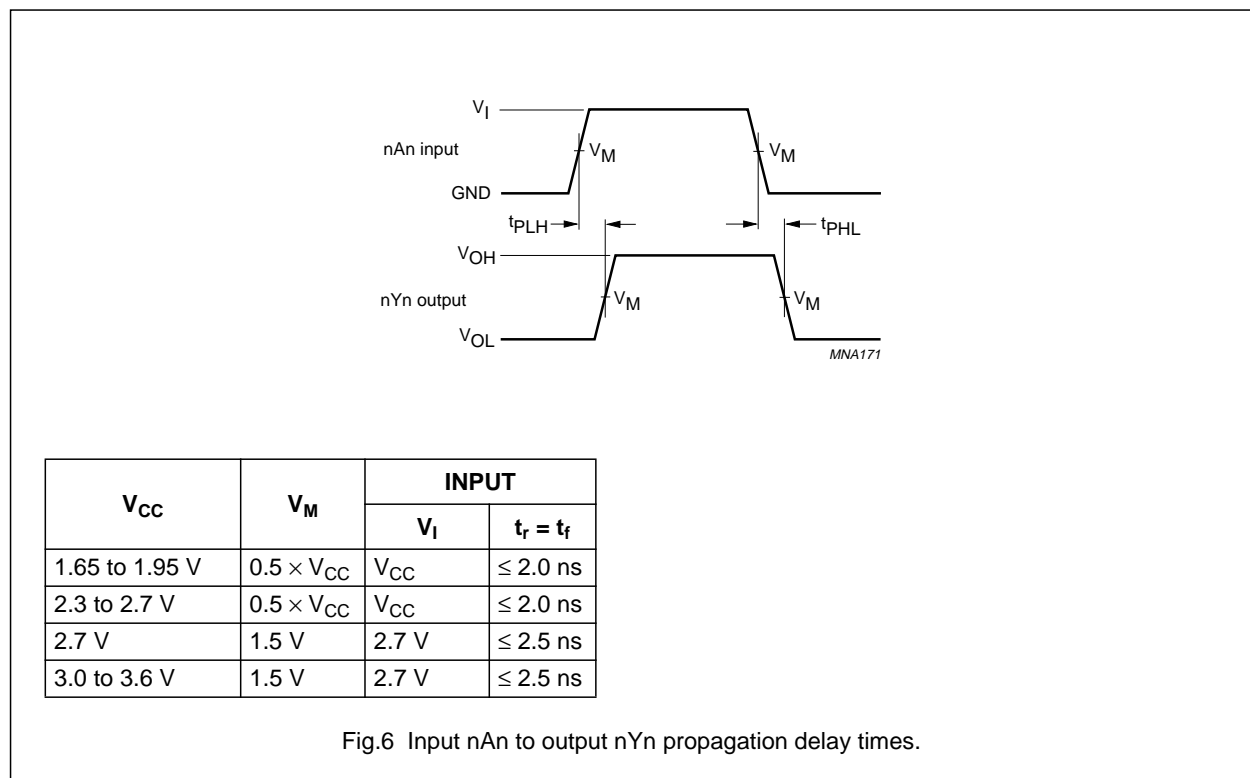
$V_I$

nAn input

$V_M$

$V_M$

GND

$t_{PLH}$

$t_{PHL}$

$V_{OH}$

nYn output

$V_M$

$V_M$

$V_{OL}$

MNA171

| $V_{CC}$ | $V_M$ | INPUT | |
|---|---|---|---|
| | | $V_I$ | $t_r = t_f$ |
| 1.65 to 1.95 V | $0.5 \times V_{CC}$ | $V_{CC}$ | $\leq 2.0$ ns |
| 2.3 to 2.7 V | $0.5 \times V_{CC}$ | $V_{CC}$ | $\leq 2.0$ ns |
| 2.7 V | 1.5 V | 2.7 V | $\leq 2.5$ ns |
| 3.0 to 3.6 V | 1.5 V | 2.7 V | $\leq 2.5$ ns |

Fig.6 Input nAn to output nYn propagation delay times.